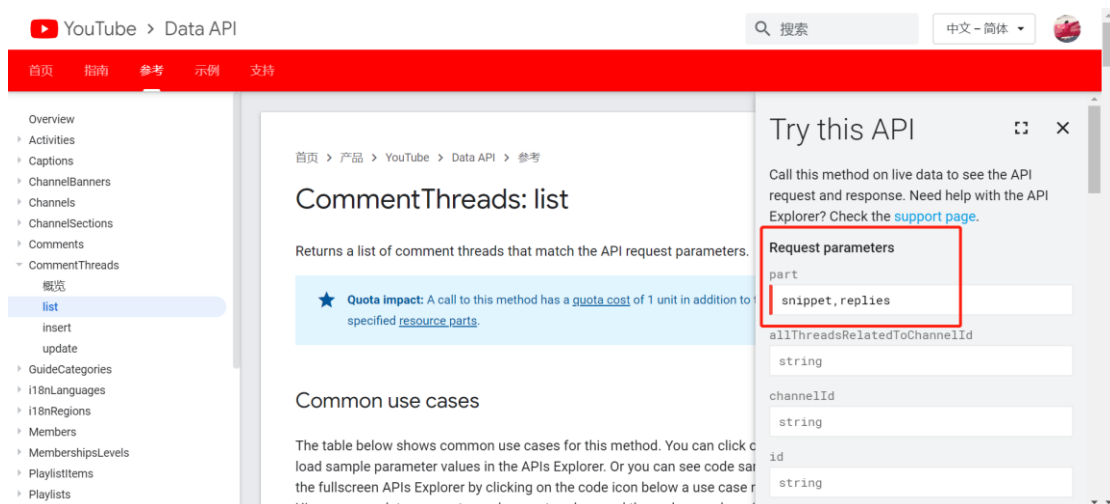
YouTube > Data API

搜索

中文 – 简体

首页 指南 参考 示例 支持

Overview
Activities
Captions
ChannelBanners
Channels
ChannelSections
Comments
CommentThreads
概览
list
insert
update
GuideCategories
i18nLanguages
i18nRegions
Members
MembershipsLevels
PlaylistItems
Playlists

首页 > 产品 > YouTube > Data API > 参考

CommentThreads: list

Returns a list of comment threads that match the API request parameters.

Quota impact: A call to this method has a quota cost of 1 unit in addition to t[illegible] specified resource parts.

Common use cases

The table below shows common use cases for this method. You can click c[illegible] load sample parameter values in the APIs Explorer. Or you can see code sa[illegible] the fullscreen APIs Explorer by clicking on the code icon below a use case r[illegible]

Try this API

Call this method on live data to see the API request and response. Need help with the API Explorer? Check the support page.

Request parameters

part

snippet,replies

allThreadsRelatedToChannelId

string

channelId

string

id

string